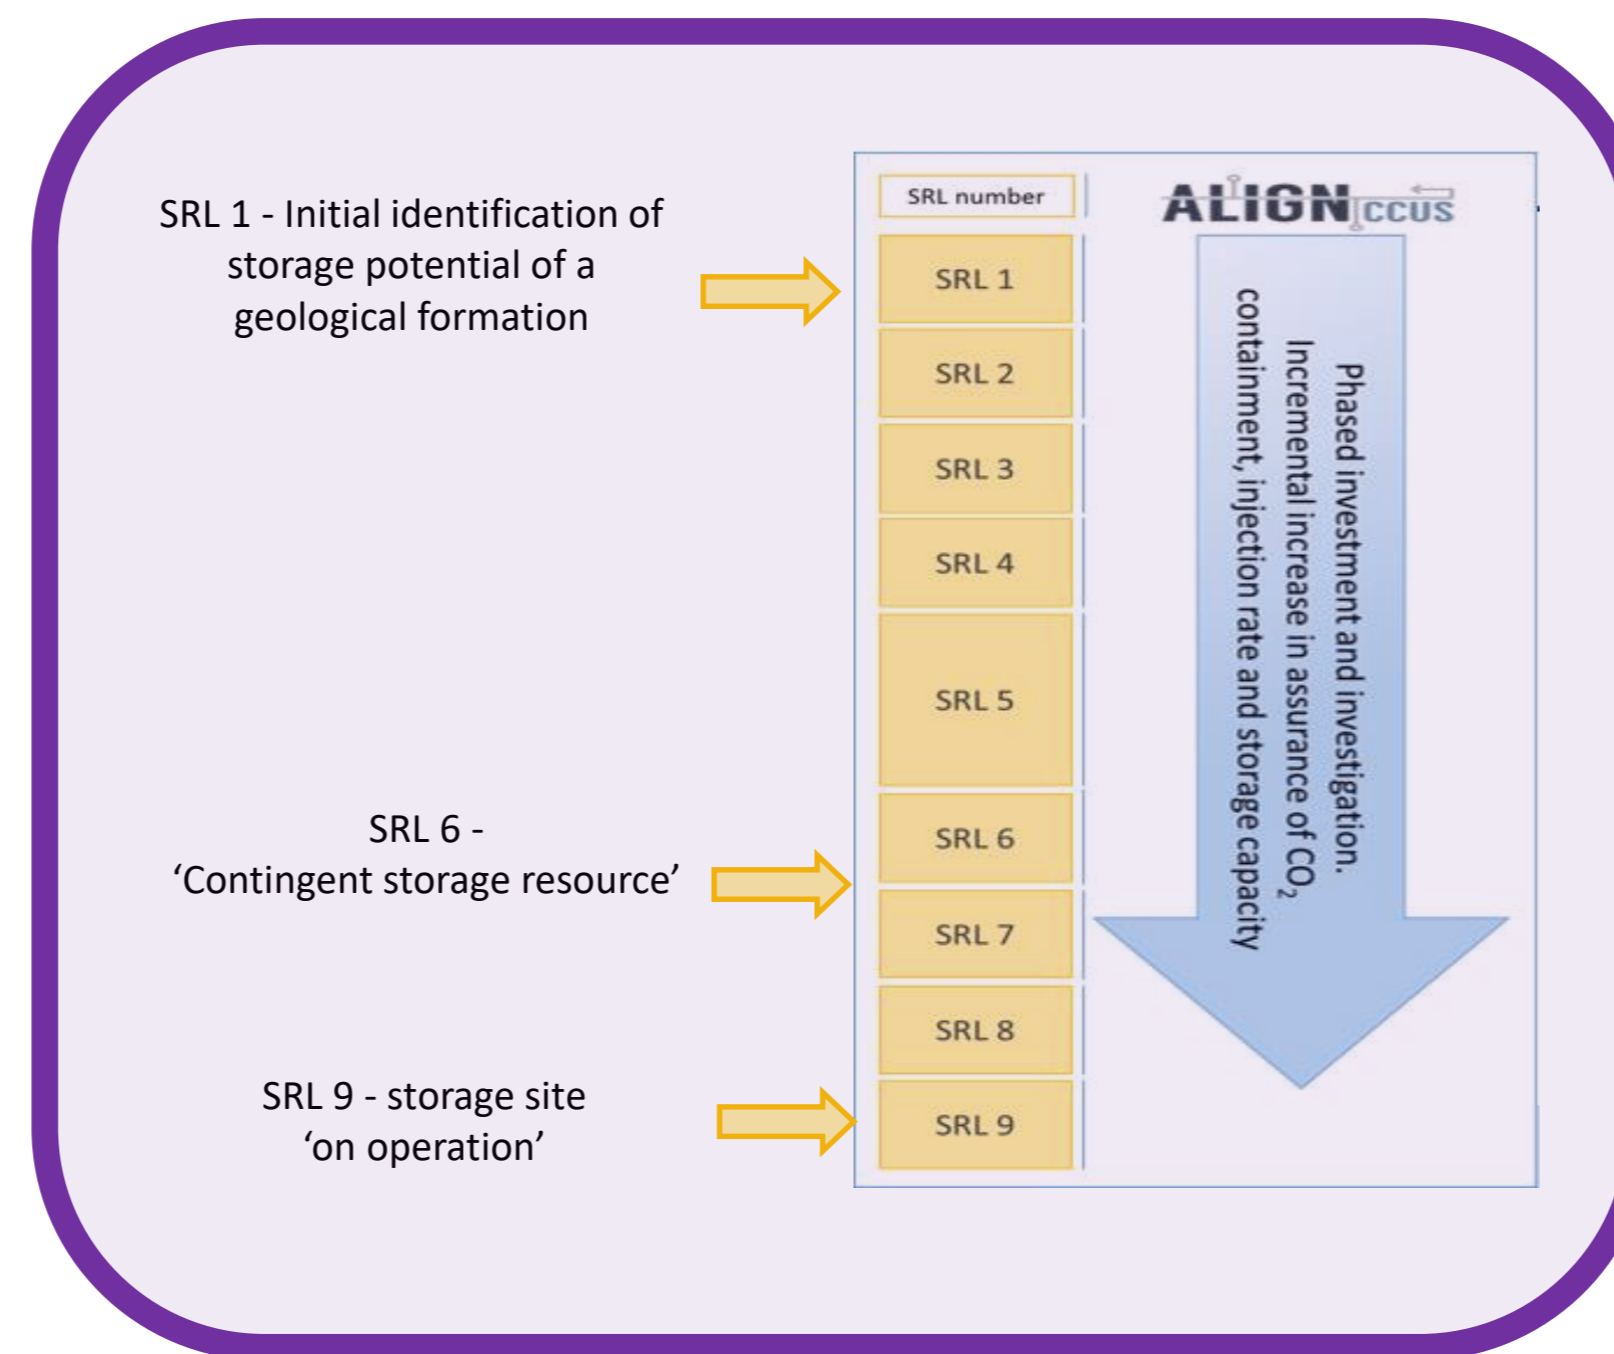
SRL 1 - Initial identification of storage potential of a geological formation

SRL 6 -
'Contingent storage resource'

SRL 9 - storage site
'on operation'

SRL number

ALIGN CCUS

SRL 1

SRL 2

SRL 3

SRL 4

SRL 5

SRL 6

SRL 7

SRL 8

SRL 9

Phased investment and investigation.
Incremental increase in assurance of $CO_2$
containment, injection rate and storage capacity